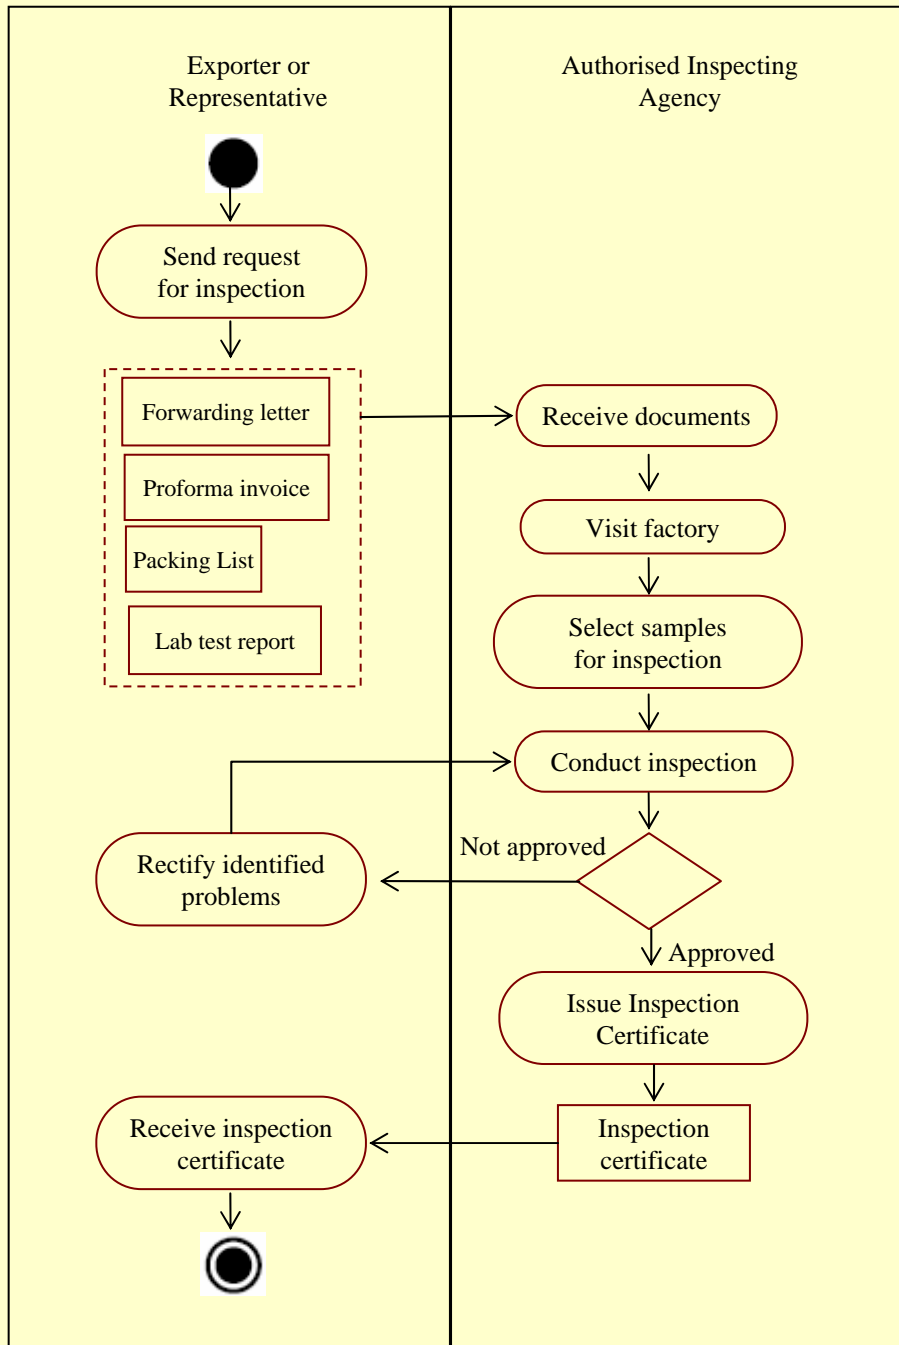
Exporter or Representative

Authorised Inspecting Agency

Send request for inspection

Forwarding letter

Proforma invoice

Packing List

Lab test report

Receive documents

Visit factory

Select samples for inspection

Conduct inspection

Not approved

Rectify identified problems

Approved

Issue Inspection Certificate

Inspection certificate

Receive inspection certificate